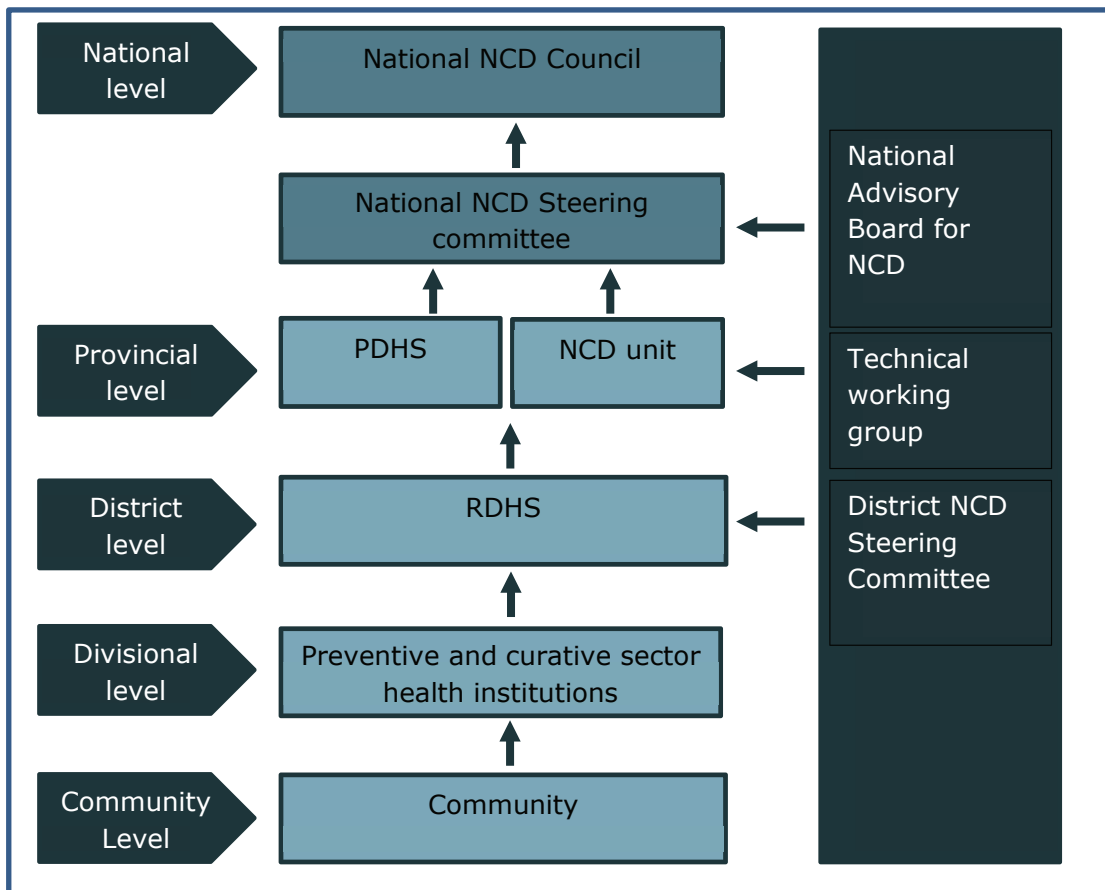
National level

National NCD Council

National NCD Steering committee

Provincial level

PDHS

NCD unit

District level

RDHS

Divisional level

Preventive and curative sector health institutions

Community Level

Community

National Advisory Board for NCD

Technical working group

District NCD Steering Committee